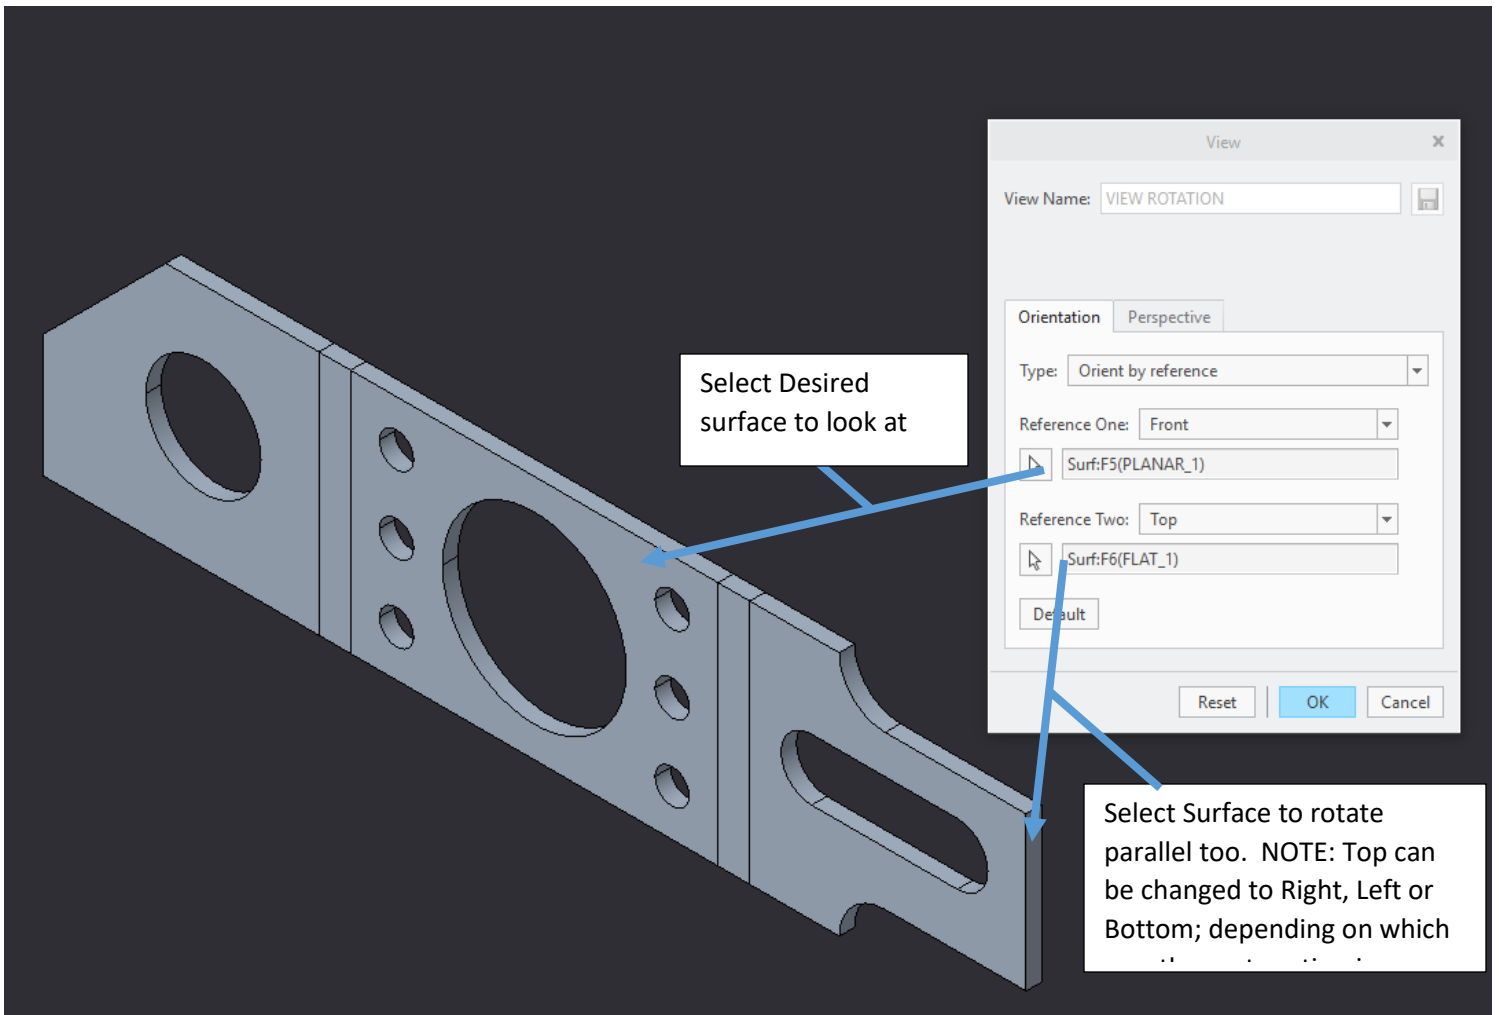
View

View Name: VIEW ROTATION

Orientation Perspective

Type: Orient by reference

Reference One: Front

Surf:F5(PLANAR_1)

Reference Two: Top

Surf:F6(FLAT_1)

Default

Reset OK Cancel

Select Desired surface to look at

Select Surface to rotate parallel too. NOTE: Top can be changed to Right, Left or Bottom; depending on which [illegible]